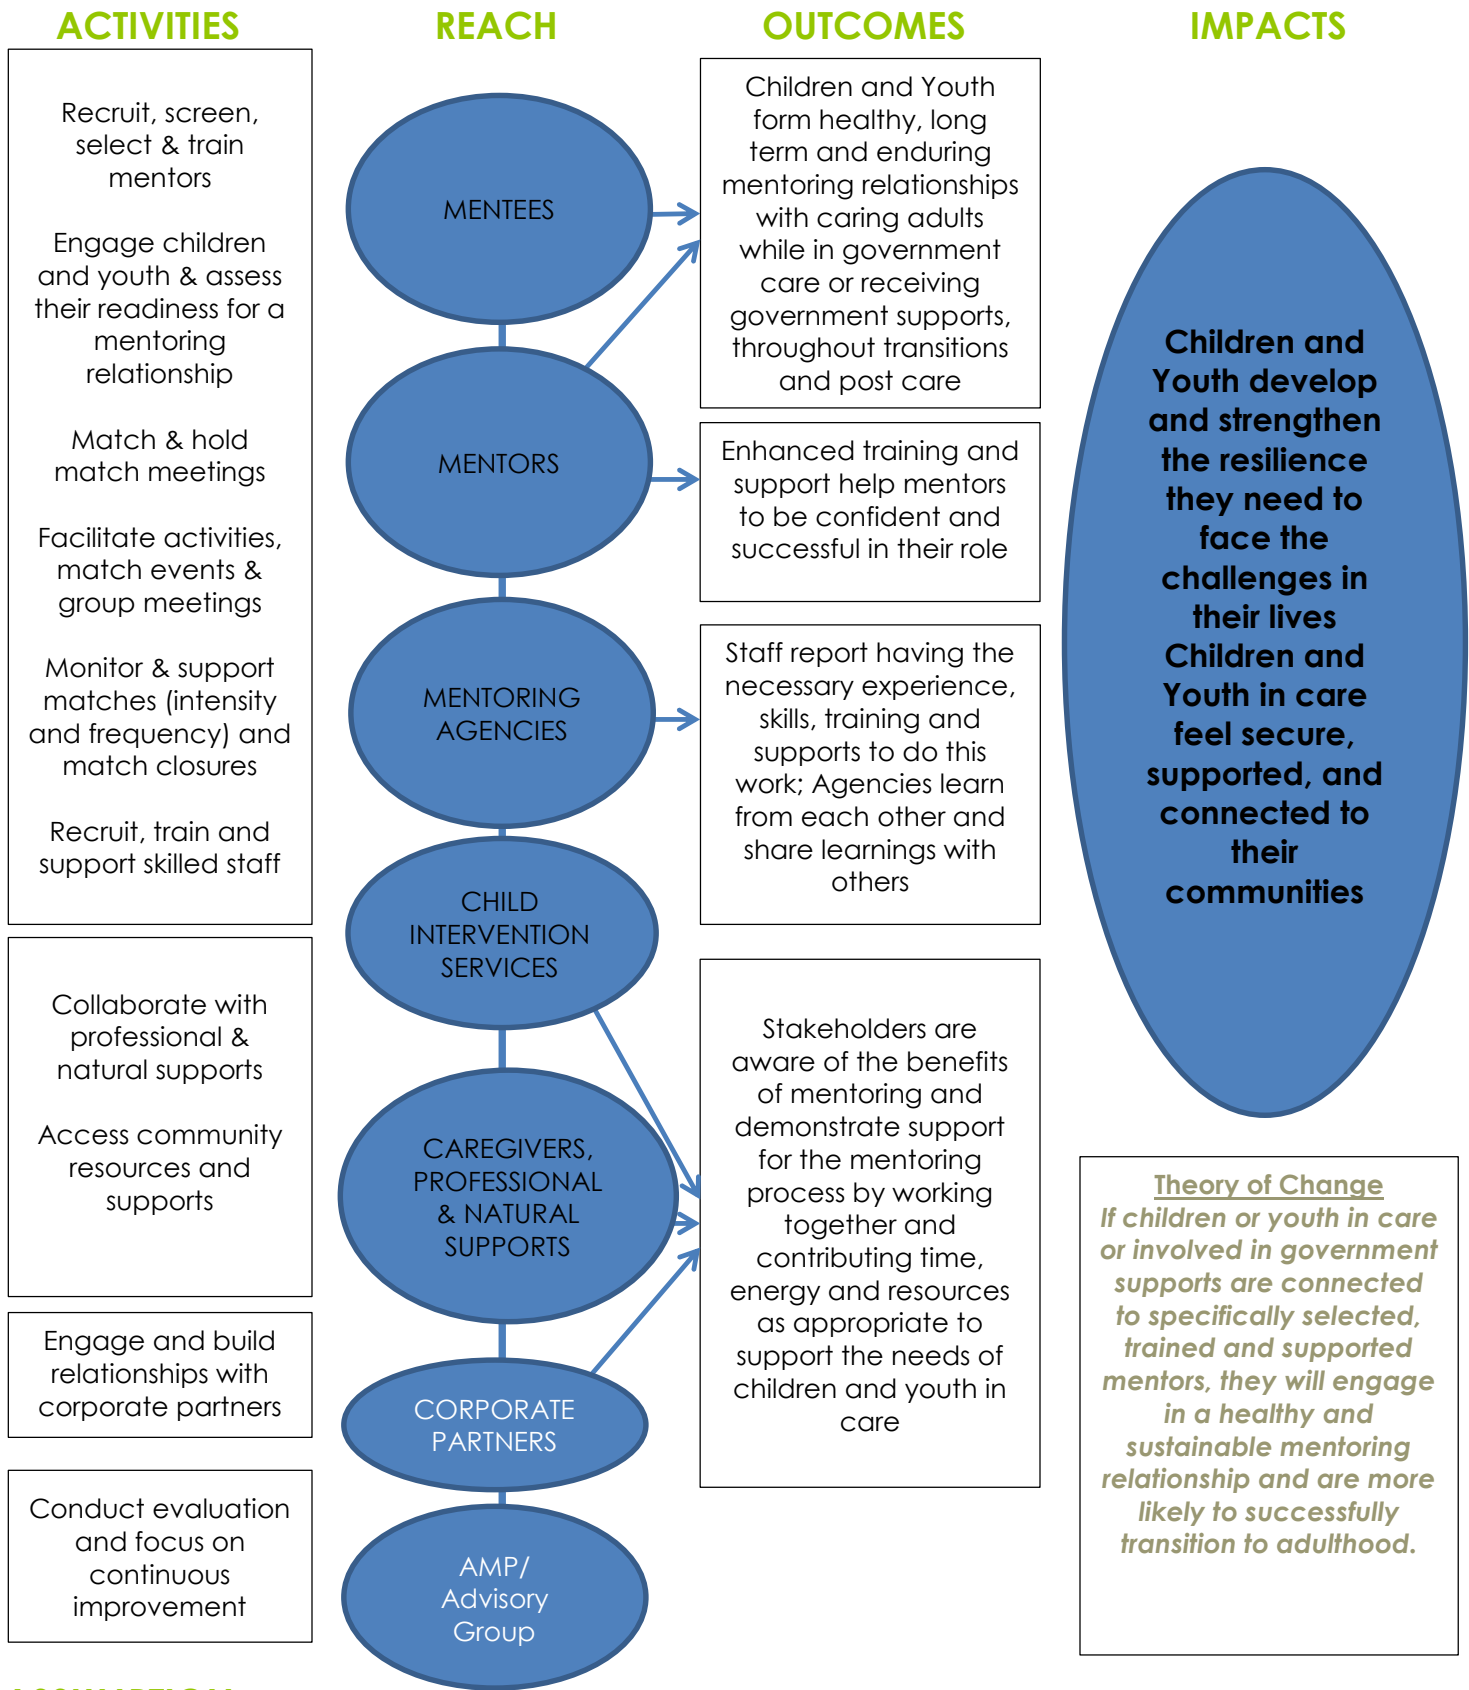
ACTIVITIES

Recruit, screen, select & train mentors

Engage children and youth & assess their readiness for a mentoring relationship

Match & hold match meetings

Facilitate activities, match events & group meetings

Monitor & support matches (intensity and frequency) and match closures

Recruit, train and support skilled staff

Collaborate with professional & natural supports

Access community resources and supports

Engage and build relationships with corporate partners

Conduct evaluation and focus on continuous improvement

REACH

MENTEES

MENTORS

MENTORING AGENCIES

CHILD INTERVENTION SERVICES

CAREGIVERS, PROFESSIONAL & NATURAL SUPPORTS

CORPORATE PARTNERS

AMP/ Advisory Group

OUTCOMES

Children and Youth form healthy, long term and enduring mentoring relationships with caring adults while in government care or receiving government supports, throughout transitions and post care

Enhanced training and support help mentors to be confident and successful in their role

Staff report having the necessary experience, skills, training and supports to do this work; Agencies learn from each other and share learnings with others

Stakeholders are aware of the benefits of mentoring and demonstrate support for the mentoring process by working together and contributing time, energy and resources as appropriate to support the needs of children and youth in care

IMPACTS

Children and Youth develop and strengthen the resilience they need to face the challenges in their lives Children and Youth in care feel secure, supported, and connected to their communities

Theory of Change
If children or youth in care or involved in government supports are connected to specifically selected, trained and supported mentors, they will engage in a healthy and sustainable mentoring relationship and are more likely to successfully transition to adulthood.

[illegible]